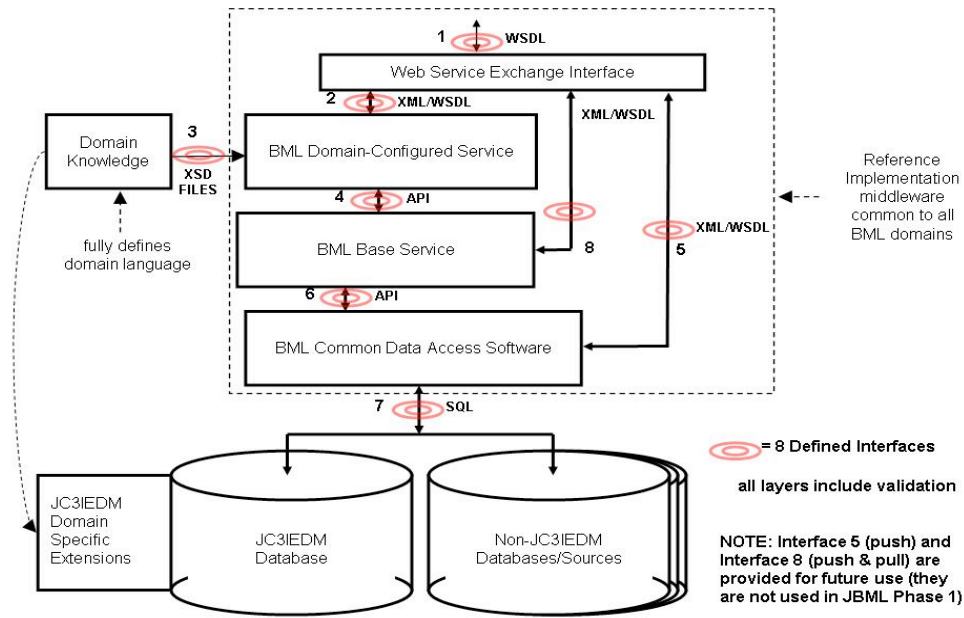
1 WSDL

Web Service Exchange Interface

2 XML/WSDL

XML/WSDL

Domain Knowledge

3

XSD FILES

BML Domain-Configured Service

4 API

BML Base Service

8

XML/WSDL

5

Reference Implementation middleware common to all BML domains

fully defines domain language

6 API

BML Common Data Access Software

7 SQL

= 8 Defined Interfaces

all layers include validation

JC3IEDM Domain Specific Extensions

JC3IEDM Database

Non-JC3IEDM Databases/Sources

NOTE: Interface 5 (push) and Interface 8 (push & pull) are provided for future use (they are not used in JBML Phase 1)